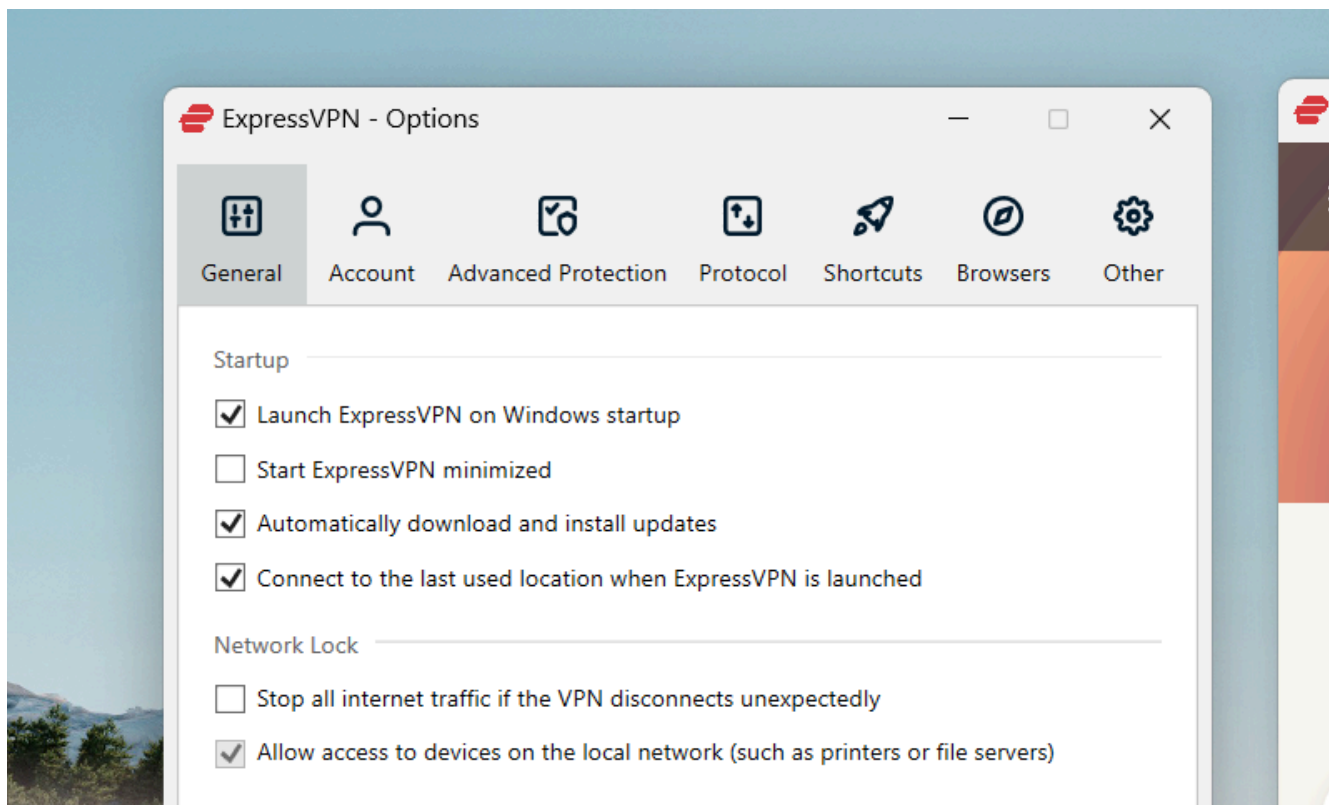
ExpressVPN - Options

General Account Advanced Protection Protocol Shortcuts Browsers Other

Startup

Launch ExpressVPN on Windows startup

Start ExpressVPN minimized

Automatically download and install updates

Connect to the last used location when ExpressVPN is launched

Network Lock

Stop all internet traffic if the VPN disconnects unexpectedly

Allow access to devices on the local network (such as printers or file servers)